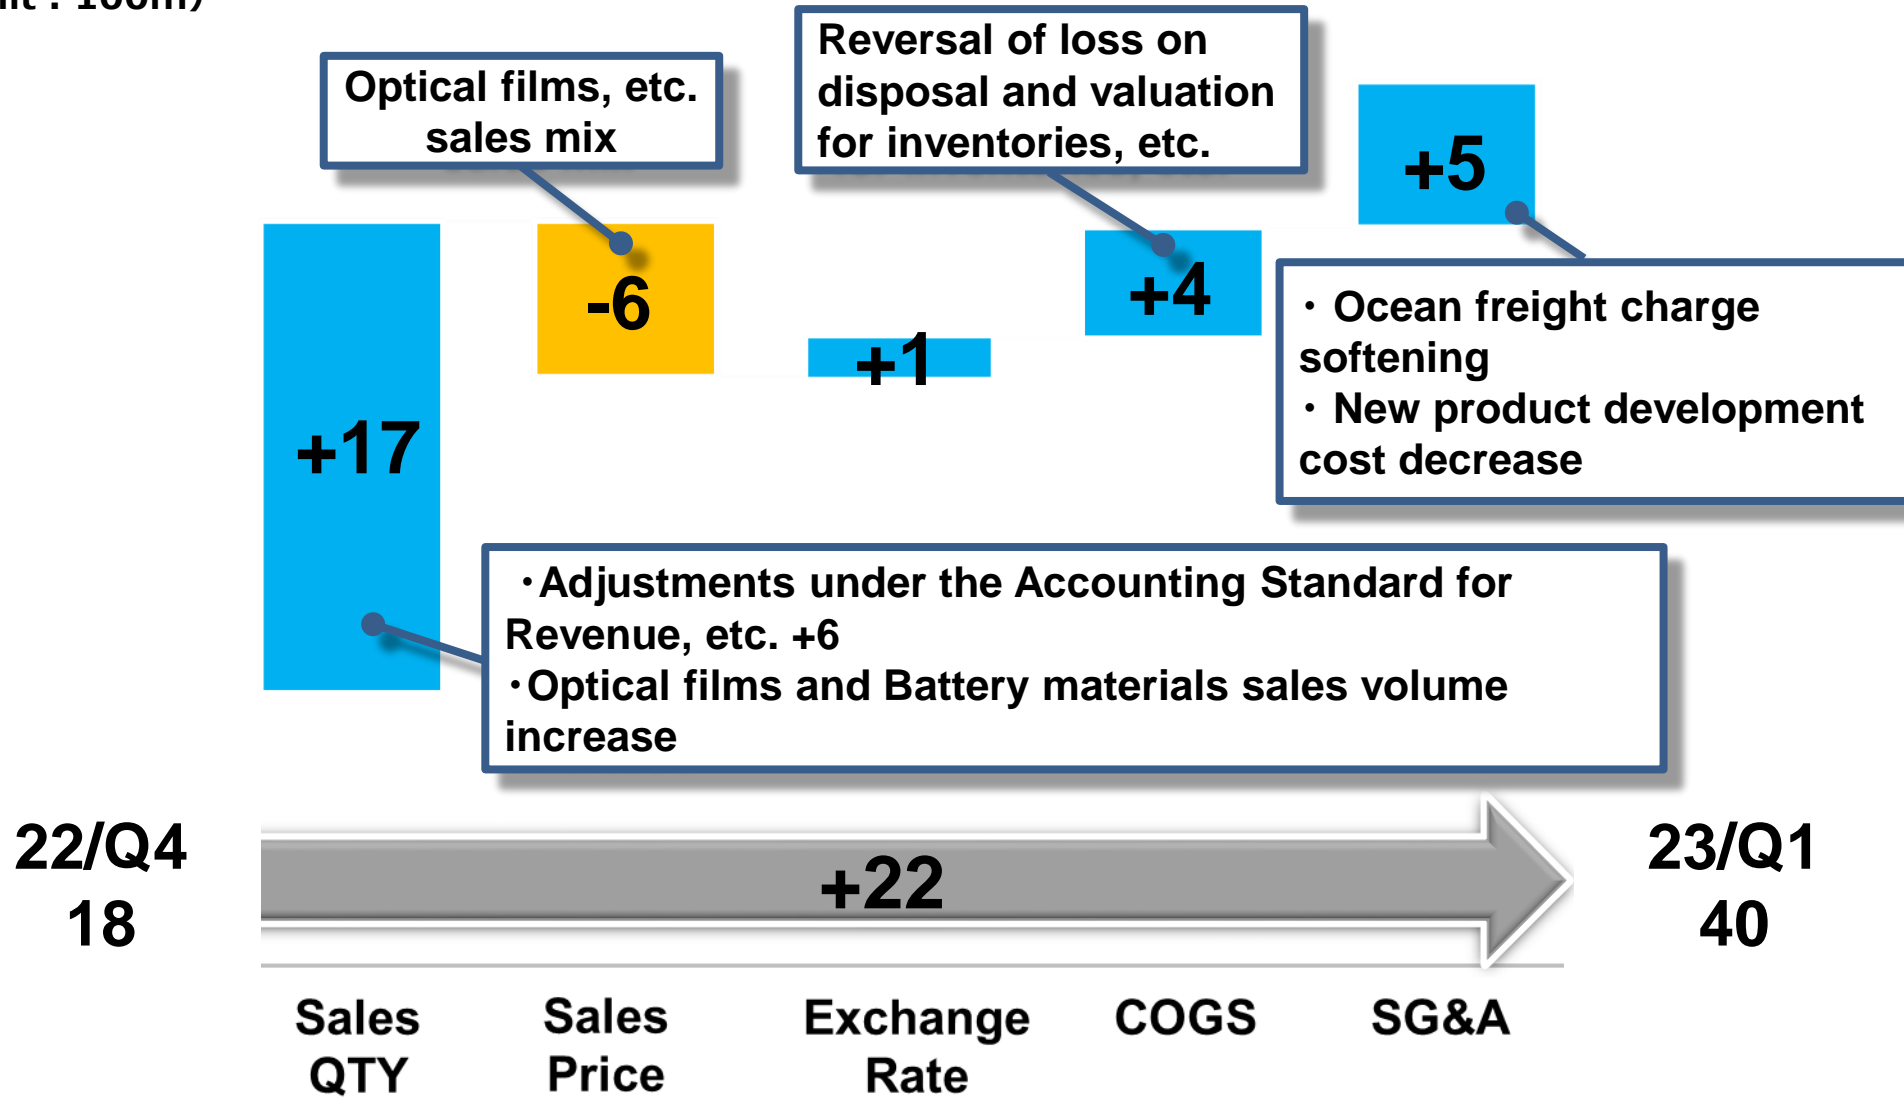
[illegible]

Optical films, etc. sales mix

Reversal of loss on disposal and valuation for inventories, etc.

+5

-6

+4

+1

・Ocean freight charge softening
・New product development cost decrease

+17

・Adjustments under the Accounting Standard for Revenue, etc. +6
・Optical films and Battery materials sales volume increase

22/Q4
18

+22

23/Q1
40

Sales QTY

Sales Price

Exchange Rate

COGS

SG&A